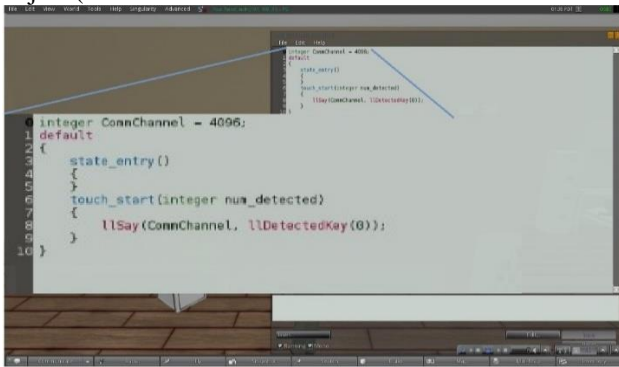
File Edit View World Tools Help Singularity Advanced

File Edit Help
integer CommChannel = 4096;
default
{
state_entry()
{
}
touch_start(integer num_detected)
{
llSay(CommChannel, llDetectedKey(0));
}
}

0 integer CommChannel = 4096;
1 default
2 {
3 state_entry()
4 {
5 }
6 touch_start(integer num_detected)
7 {
8 llSay(CommChannel, llDetectedKey(0));
9 }
10 }